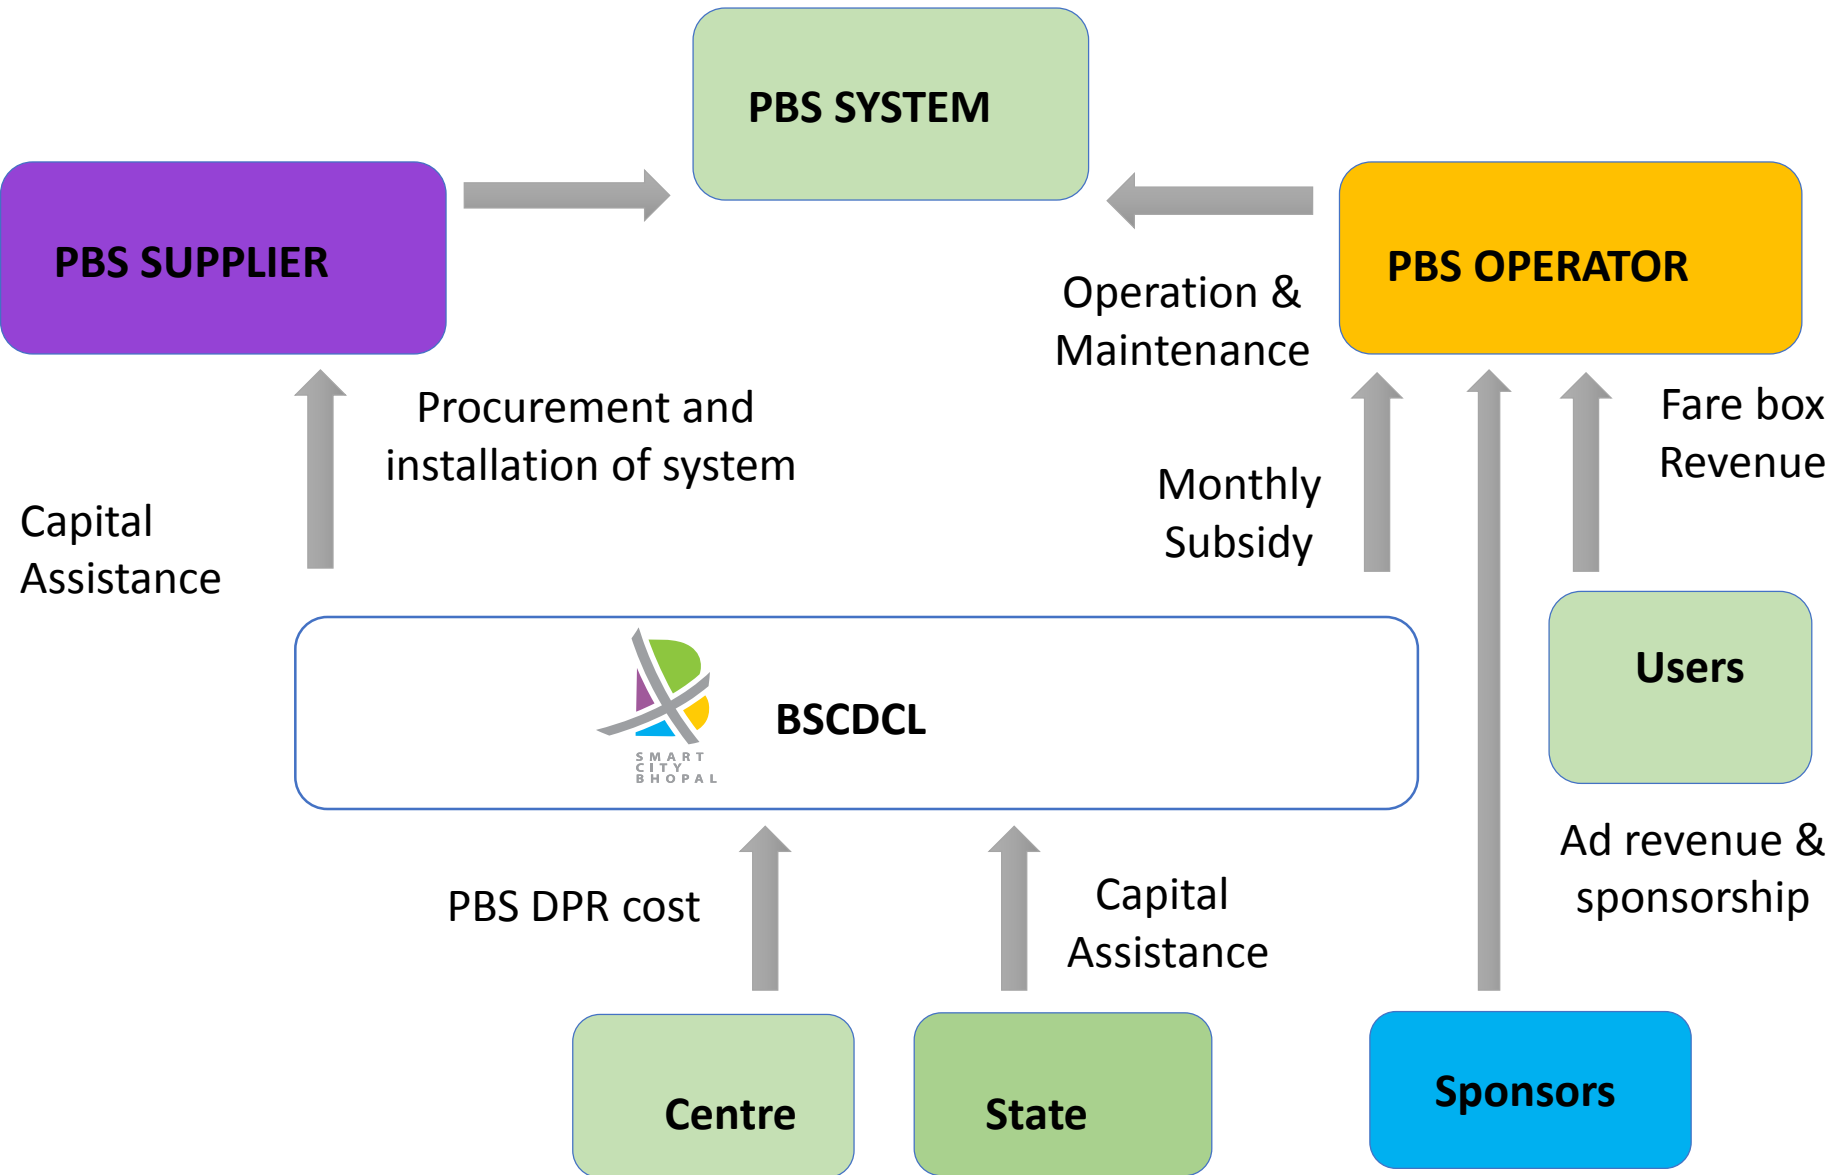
PBS SYSTEM

PBS SUPPLIER

PBS OPERATOR

Operation & Maintenance

Procurement and installation of system

Fare box Revenue

Monthly Subsidy

Capital Assistance

SMART CITY BHOPAL

BSCDCL

Users

Ad revenue & sponsorship

PBS DPR cost

Capital Assistance

Centre

State

Sponsors